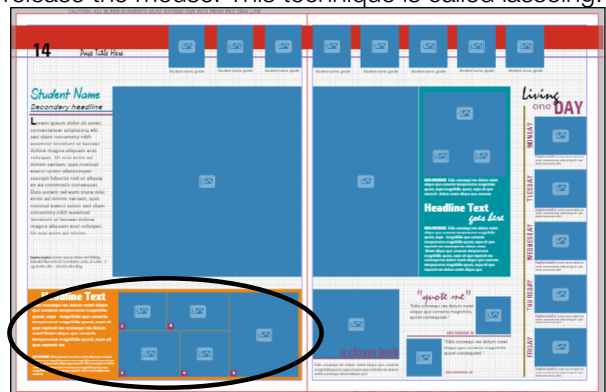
release the mouse. This technique is called lassoing.

14 Page Title Here

Student Name
Secondary headline

Living one DAY

MONDAY
TUESDAY
WEDNESDAY
THURSDAY
FRIDAY

Headline Text goes here

Headline Text

"quote me"

a closer look